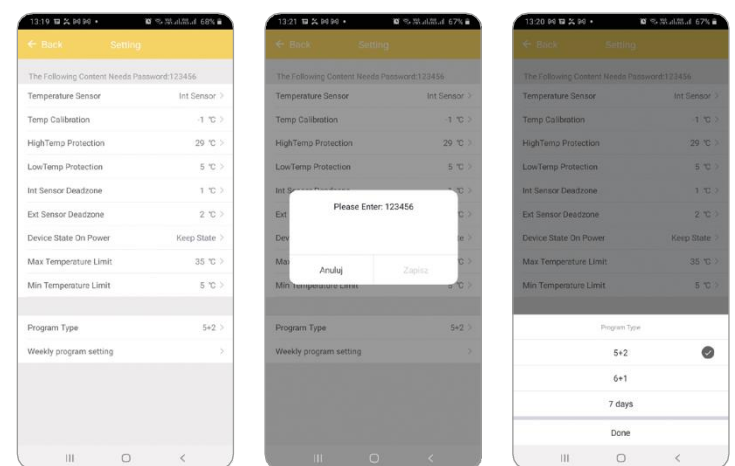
13:19 68%
← Back Setting
The Following Content Needs Password:123456
Temperature Sensor Int Sensor >
Temp Calibration -1 ℃ >
HighTemp Protection 29 ℃ >
LowTemp Protection 5 ℃ >
Int Sensor Deadzone 1 ℃ >
Ext Sensor Deadzone 2 ℃ >
Device State On Power Keep State >
Max Temperature Limit 35 ℃ >
Min Temperature Limit 5 ℃ >
Program Type 5+2 >
Weekly program setting >
III O <

13:21 67%
← Back Setting
The Following Content Needs Password:123456
Temperature Sensor Int Sensor >
Temp Calibration 1 ℃ >
HighTemp Protection 29 ℃ >
LowTemp Protection 5 ℃ >
Int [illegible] ℃ >
Ext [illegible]
Dev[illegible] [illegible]te >
Max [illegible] ℃ >
Min Temperature Limit 5 ℃ >
Please Enter: 123456
Anuluj Zapisz
Program Type 5+2 >
Weekly program setting >
III O <

13:20 67%
← Back Setting
The Following Content Needs Password:123456
Temperature Sensor Int Sensor >
Temp Calibration 1 ℃ >
HighTemp Protection 29 ℃ >
LowTemp Protection 5 ℃ >
Int Sensor Deadzone 1 ℃ >
Ext Sensor Deadzone 2 ℃ >
Device State On Power Keep State >
Max Temperature Limit 35 ℃ >
Min Temperature Limit 5 ℃ >
Program Type
5+2
6+1
7 days
Done
III O <